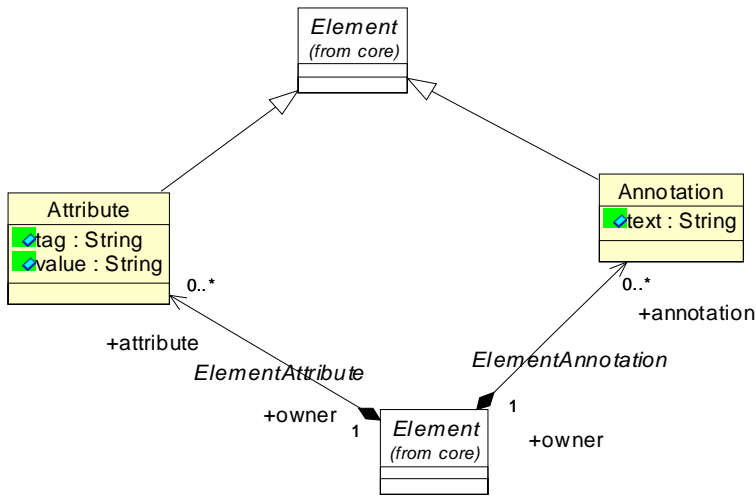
Element
(from core)

Attribute
tag : String
value : String

Annotation
text : String

0..*

0..*

+attribute

+annotation

ElementAttribute

ElementAnnotation

+owner

1

1

Element
(from core)

+owner